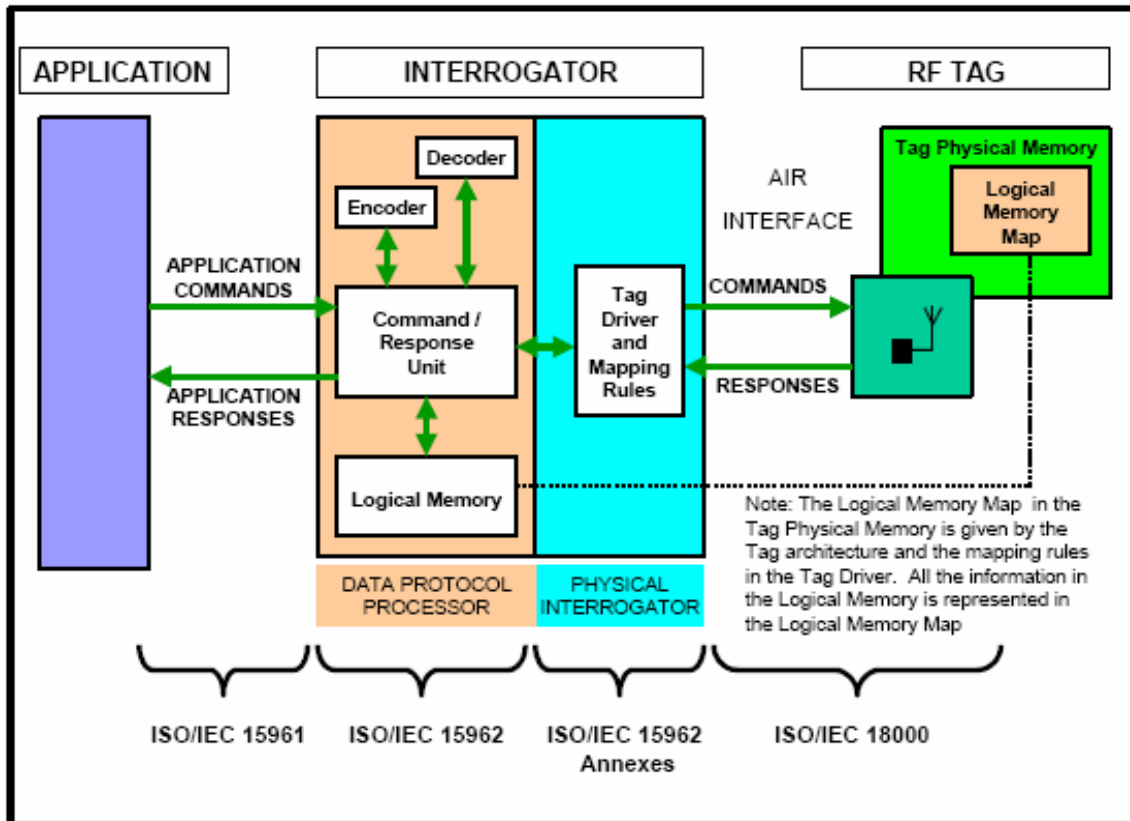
APPLICATION

INTERROGATOR

RF TAG

Decoder

Encoder

APPLICATION COMMANDS

Command / Response Unit

APPLICATION RESPONSES

Logical Memory

Tag Driver and Mapping Rules

AIR INTERFACE

COMMANDS

RESPONSES

Tag Physical Memory

Logical Memory Map

DATA PROTOCOL PROCESSOR

PHYSICAL INTERROGATOR

Note: The Logical Memory Map in the Tag Physical Memory is given by the Tag architecture and the mapping rules in the Tag Driver. All the information in the Logical Memory is represented in the Logical Memory Map

ISO/IEC 15961

ISO/IEC 15962

ISO/IEC 15962 Annexes

ISO/IEC 18000